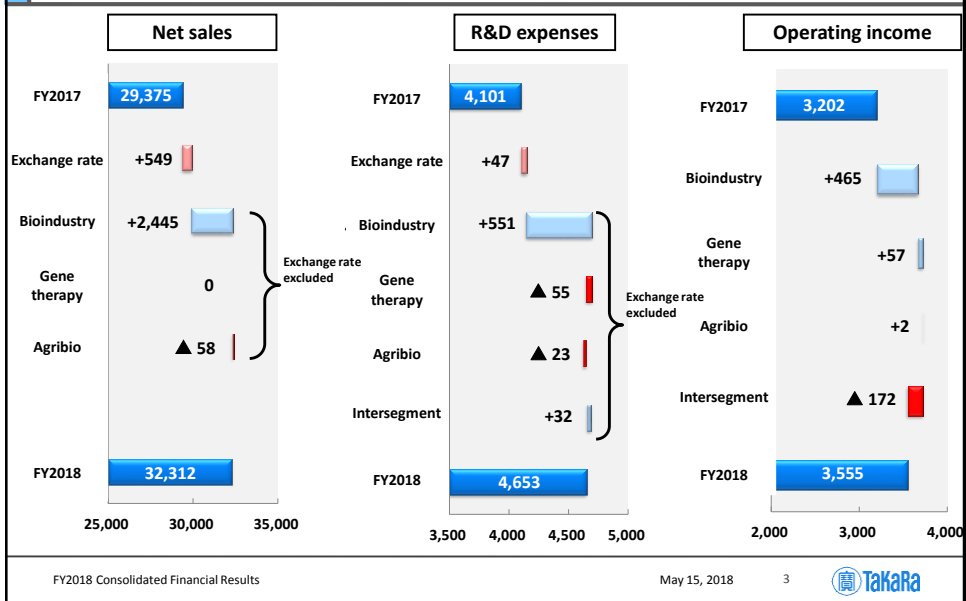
Net sales

FY2017 29,375

Exchange rate +549

Bioindustry +2,445

Gene therapy 0

Agribio ▲ 58

Exchange rate excluded

FY2018 32,312

25,000 30,000 35,000

R&D expenses

FY2017 4,101

Exchange rate +47

Bioindustry +551

Gene therapy ▲ 55

Agribio ▲ 23

Intersegment +32

Exchange rate excluded

FY2018 4,653

3,500 4,000 4,500 5,000

Operating income

FY2017 3,202

Bioindustry +465

Gene therapy +57

Agribio +2

Intersegment ▲ 172

FY2018 3,555

2,000 3,000 4,000

FY2018 Consolidated Financial Results

May 15, 2018

3

TaKaRa